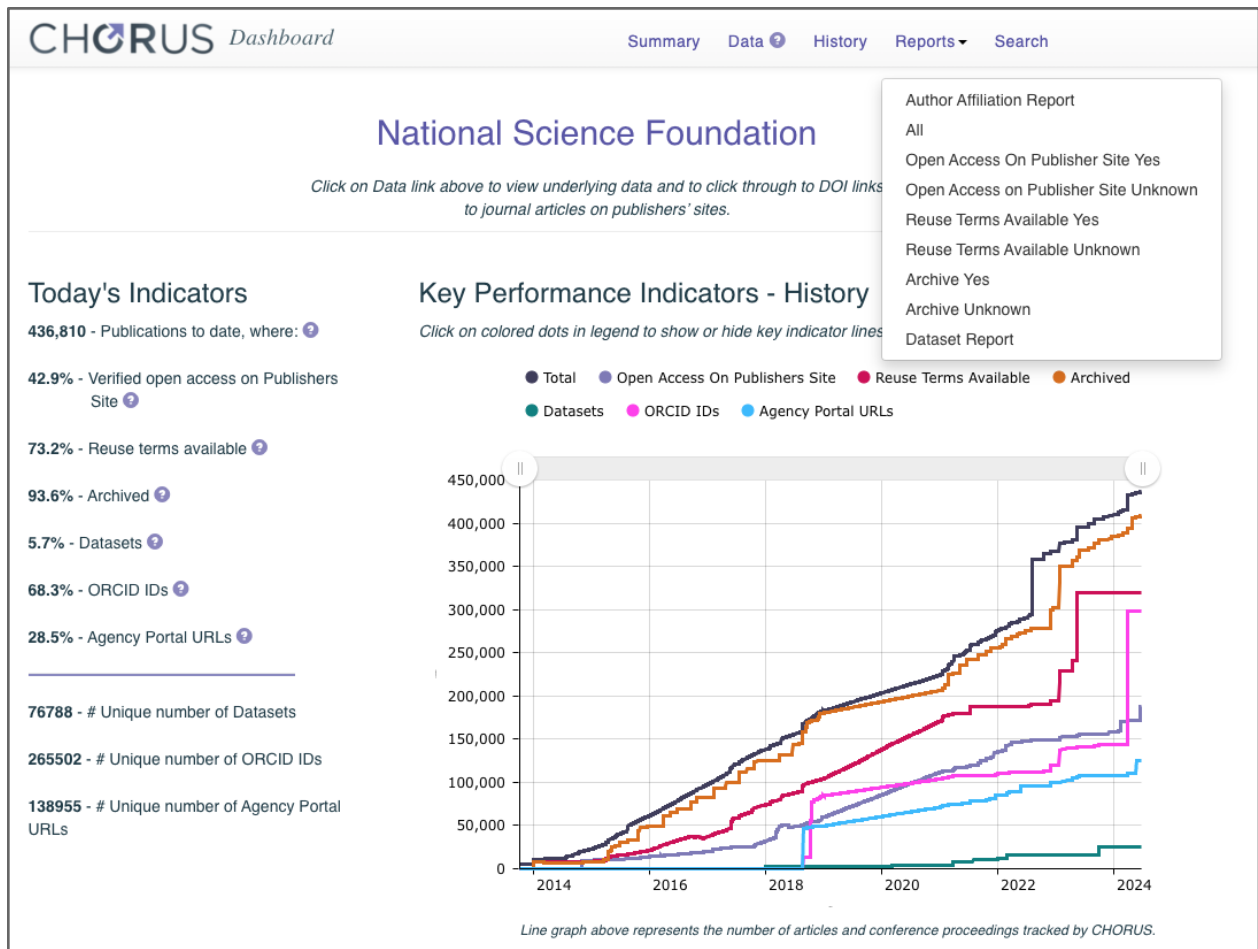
CHORUS Dashboard

Summary Data History Reports Search

Author Affiliation Report
All
Open Access On Publisher Site Yes
Open Access on Publisher Site Unknown
Reuse Terms Available Yes
Reuse Terms Available Unknown
Archive Yes
Archive Unknown
Dataset Report

National Science Foundation

Click on Data link above to view underlying data and to click through to DOI links to journal articles on publishers' sites.

Today's Indicators

**436,810** - Publications to date, where:

**42.9%** - Verified open access on Publishers Site

**73.2%** - Reuse terms available

**93.6%** - Archived

**5.7%** - Datasets

**68.3%** - ORCID IDs

**28.5%** - Agency Portal URLs

**76788** - # Unique number of Datasets

**265502** - # Unique number of ORCID IDs

**138955** - # Unique number of Agency Portal URLs

Key Performance Indicators - History

Click on colored dots in legend to show or hide key indicator lines

Total Open Access On Publishers Site Reuse Terms Available Archived Datasets ORCID IDs Agency Portal URLs

450,000
400,000
350,000
300,000
250,000
200,000
150,000
100,000
50,000
0

2014 2016 2018 2020 2022 2024

Line graph above represents the number of articles and conference proceedings tracked by CHORUS.